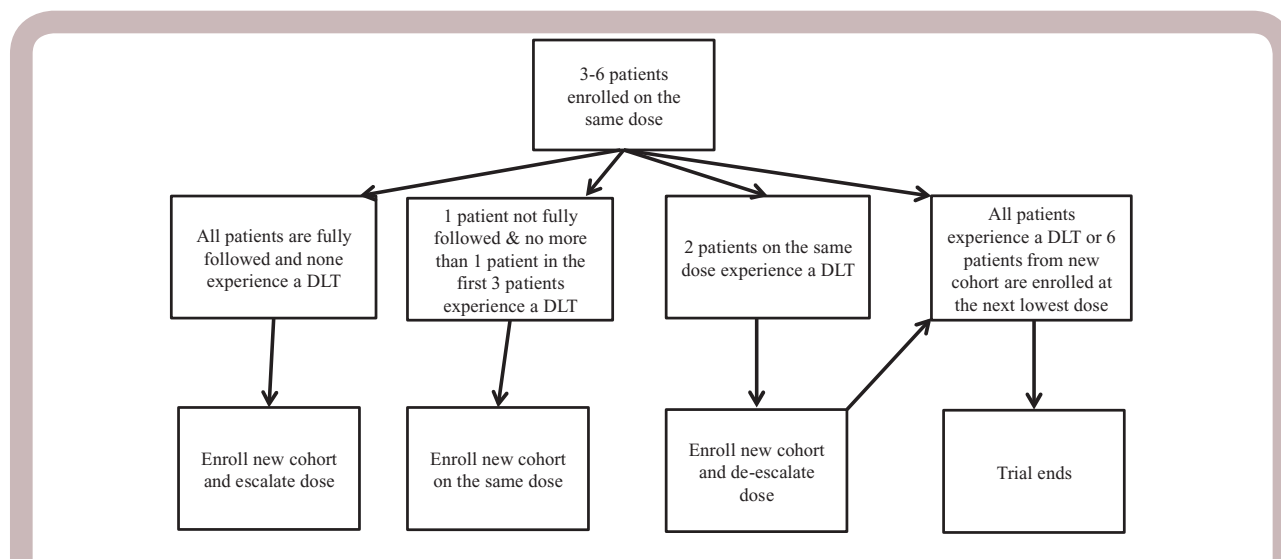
3-6 patients enrolled on the same dose

All patients are fully followed and none experience a DLT

1 patient not fully followed & no more than 1 patient in the first 3 patients experience a DLT

2 patients on the same dose experience a DLT

All patients experience a DLT or 6 patients from new cohort are enrolled at the next lowest dose

Enroll new cohort and escalate dose

Enroll new cohort on the same dose

Enroll new cohort and de-escalate dose

Trial ends